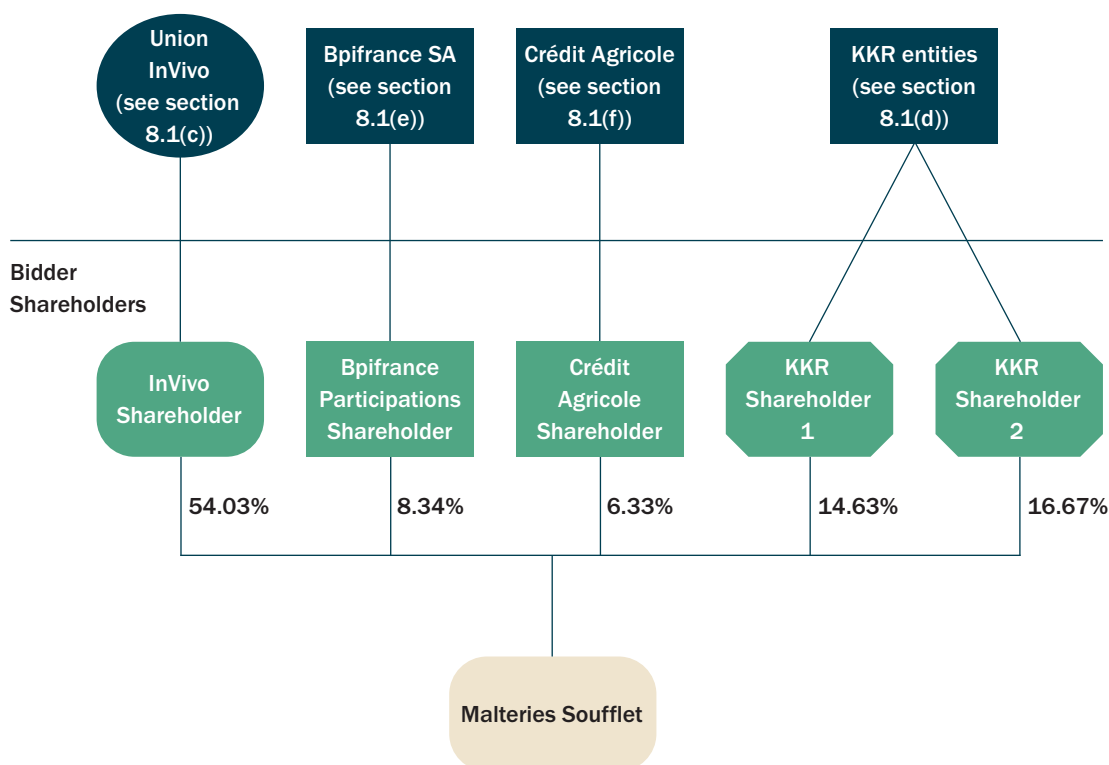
Union InVivo (see section 8.1(c))

Bpifrance SA (see section 8.1(e))

Crédit Agricole (see section 8.1(f))

KKR entities (see section 8.1(d))

Bidder Shareholders

InVivo Shareholder

Bpifrance Participations Shareholder

Crédit Agricole Shareholder

KKR Shareholder 1

KKR Shareholder 2

54.03%

8.34%

6.33%

14.63%

16.67%

Malteries Soufflet